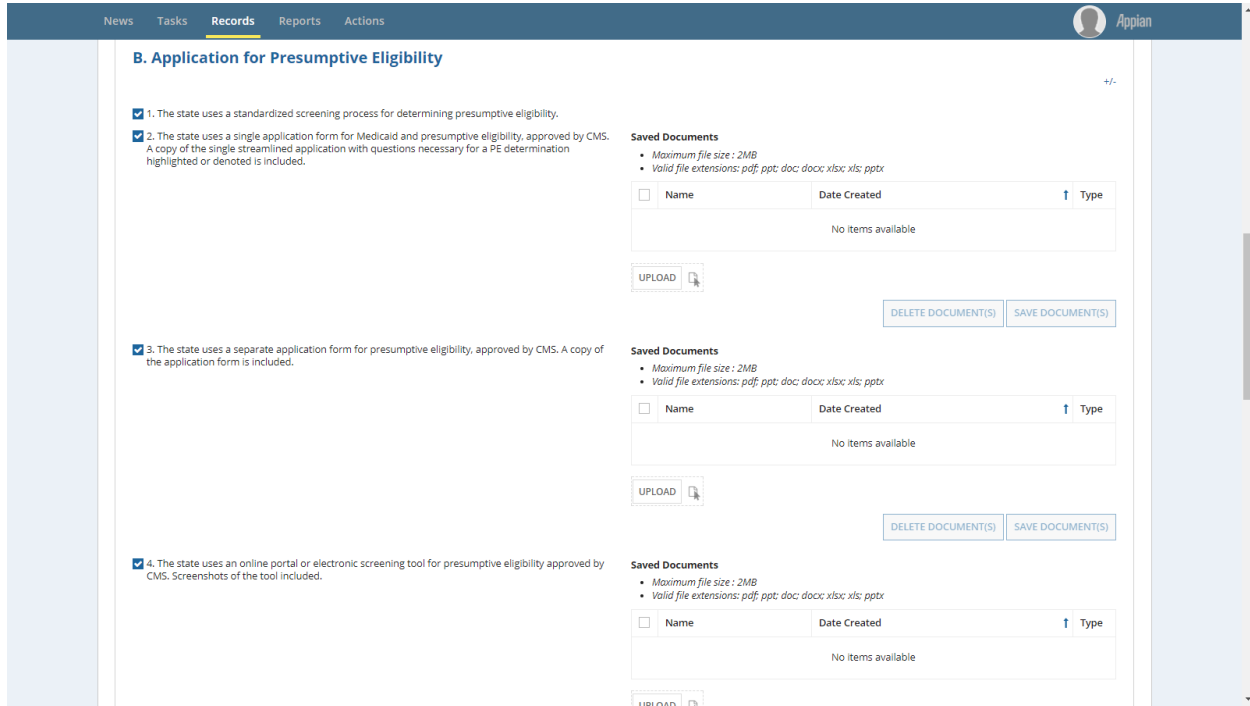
News Tasks Records Reports Actions

Appian

**B. Application for Presumptive Eligibility**

+/-

1. The state uses a standardized screening process for determining presumptive eligibility.

2. The state uses a single application form for Medicaid and presumptive eligibility, approved by CMS. A copy of the single streamlined application with questions necessary for a PE determination highlighted or denoted is included.

Saved Documents
- Maximum file size : 2MB
- Valid file extensions: pdf; ppt; doc; docx; xlsx; xls; pptx

| | Name | Date Created ↑ | Type |
|---|---|---|---|
| No items available | | | |

UPLOAD

DELETE DOCUMENT(S) SAVE DOCUMENT(S)

3. The state uses a separate application form for presumptive eligibility, approved by CMS. A copy of the application form is included.

Saved Documents
- Maximum file size : 2MB
- Valid file extensions: pdf; ppt; doc; docx; xlsx; xls; pptx

| | Name | Date Created ↑ | Type |
|---|---|---|---|
| No items available | | | |

UPLOAD

DELETE DOCUMENT(S) SAVE DOCUMENT(S)

4. The state uses an online portal or electronic screening tool for presumptive eligibility approved by CMS. Screenshots of the tool included.

Saved Documents
- Maximum file size : 2MB
- Valid file extensions: pdf; ppt; doc; docx; xlsx; xls; pptx

| | Name | Date Created ↑ | Type |
|---|---|---|---|
| No items available | | | |

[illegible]